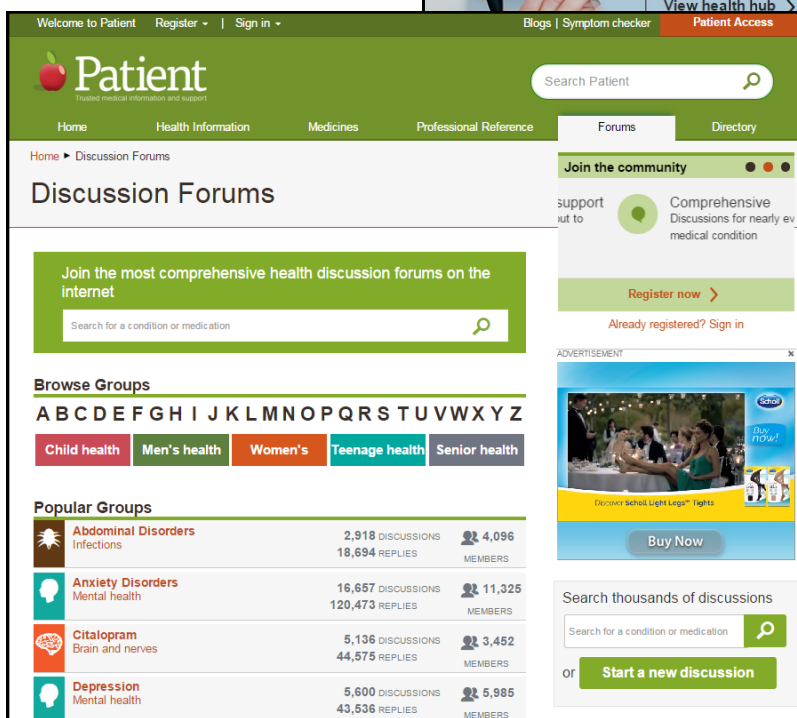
View health hub

Welcome to Patient Register ▾ | Sign in ▾

Blogs | Symptom checker

Patient Access

Patient

Trusted medical information and support

Search Patient

Home Health Information Medicines Professional Reference Forums Directory

Home ▸ Discussion Forums

Discussion Forums

Join the community

support
out to

Comprehensive
Discussions for nearly ev
medical condition

Register now ❯

Already registered? Sign in

ADVERTISEMENT

Scholl

Buy now!

Discover Scholl Light Legs™ Tights

Buy Now

Join the most comprehensive health discussion forums on the internet

Search for a condition or medication

Browse Groups

A B C D E F G H I J K L M N O P Q R S T U V W X Y Z

Child health Men's health Women's Teenage health Senior health

Popular Groups

Abdominal Disorders
Infections
2,918 DISCUSSIONS
18,694 REPLIES
4,096 MEMBERS

Anxiety Disorders
Mental health
16,657 DISCUSSIONS
120,473 REPLIES
11,325 MEMBERS

Citalopram
Brain and nerves
5,136 DISCUSSIONS
44,575 REPLIES
3,452 MEMBERS

Depression
Mental health
5,600 DISCUSSIONS
43,536 REPLIES
5,985 MEMBERS

Search thousands of discussions

Search for a condition or medication

or Start a new discussion